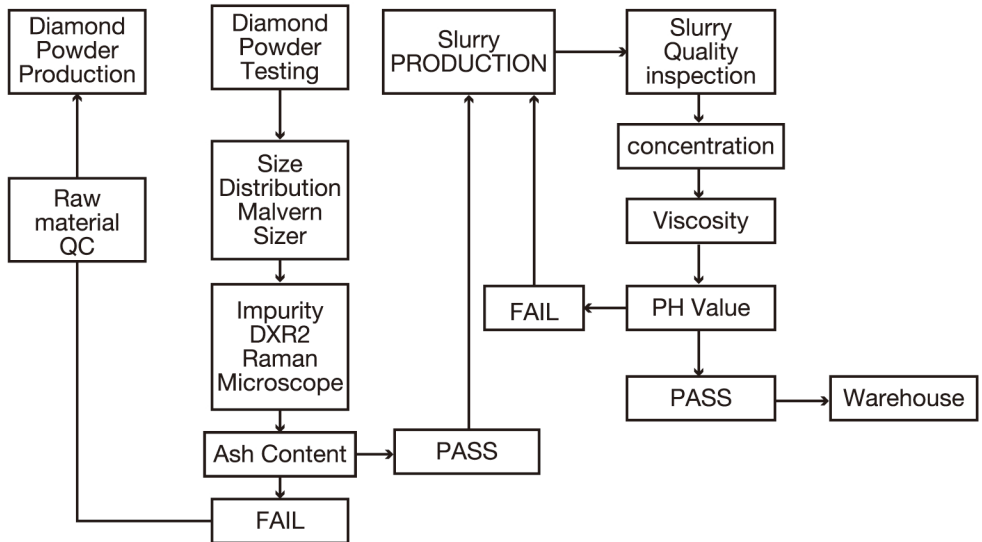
Diamond Powder Production

Diamond Powder Testing

Slurry PRODUCTION

Slurry Quality inspection

Raw material QC

Size Distribution Malvern Sizer

concentration

Viscosity

Impurity DXR2 Raman Microscope

FAIL

PH Value

PASS

Warehouse

Ash Content

PASS

FAIL